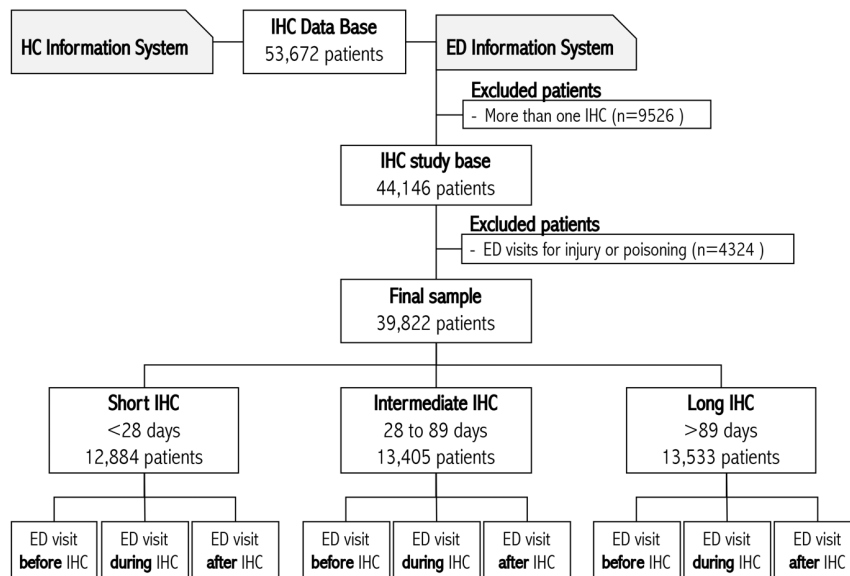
HC Information System

IHC Data Base
53,672 patients

ED Information System

Excluded patients
- More than one IHC (n=9526 )

IHC study base
44,146 patients

Excluded patients
- ED visits for injury or poisoning (n=4324 )

Final sample
39,822 patients

Short IHC
<28 days
12,884 patients

Intermediate IHC
28 to 89 days
13,405 patients

Long IHC
>89 days
13,533 patients

ED visit
before IHC

ED visit
during IHC

ED visit
after IHC

ED visit
before IHC

ED visit
during IHC

ED visit
after IHC

ED visit
before IHC

ED visit
during IHC

ED visit
after IHC